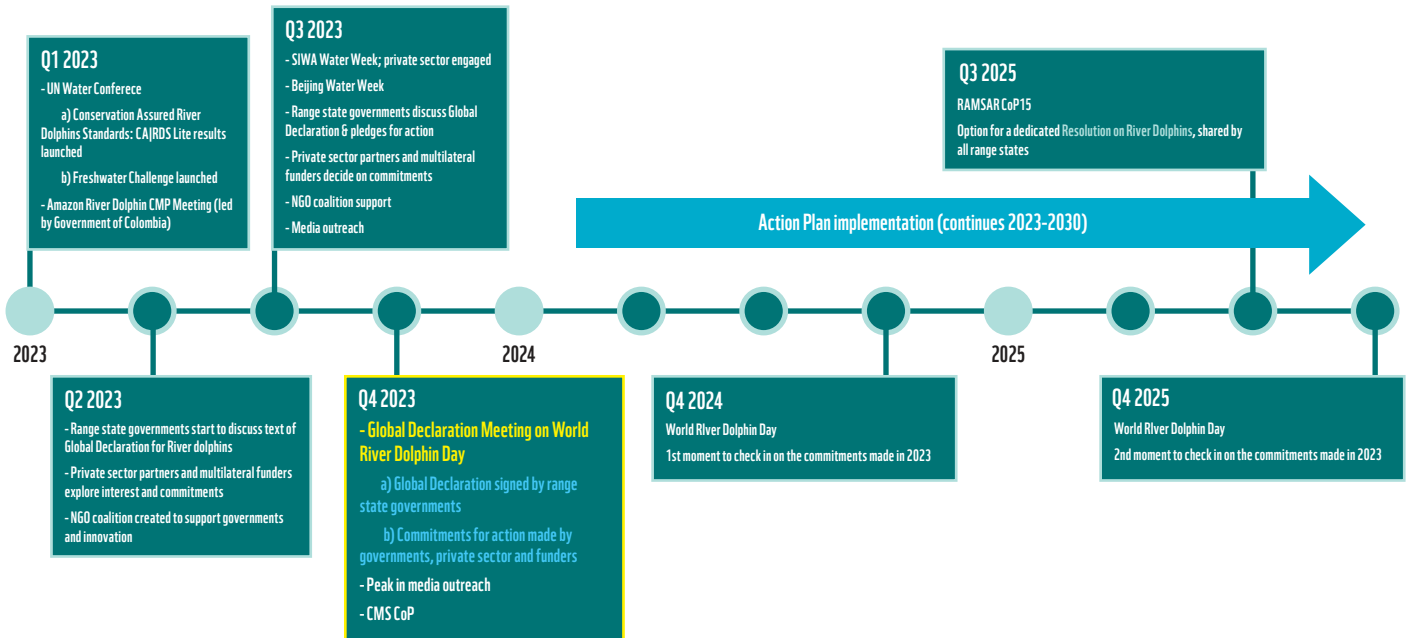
Q1 2023

- UN Water Conferece

a) Conservation Assured River Dolphins Standards: CA|RDS Lite results launched

b) Freshwater Challenge launched

- Amazon River Dolphin CMP Meeting (led by Government of Colombia)

Q3 2023

- SIWA Water Week; private sector engaged

- Beijing Water Week

- Range state governments discuss Global Declaration & pledges for action

- Private sector partners and multilateral funders decide on commitments

- NGO coalition support

- Media outreach

Q3 2025

RAMSAR CoP15

Option for a dedicated Resolution on River Dolphins, shared by all range states

Action Plan implementation (continues 2023-2030)

2023

2024

2025

Q2 2023

- Range state governments start to discuss text of Global Declaration for River dolphins

- Private sector partners and multilateral funders explore interest and commitments

- NGO coalition created to support governments and innovation

Q4 2023

- Global Declaration Meeting on World River Dolphin Day

a) Global Declaration signed by range state governments

b) Commitments for action made by governments, private sector and funders

- Peak in media outreach

- CMS CoP

Q4 2024

World RIver Dolphin Day

1st moment to check in on the commitments made in 2023

Q4 2025

World RIver Dolphin Day

2nd moment to check in on the commitments made in 2023